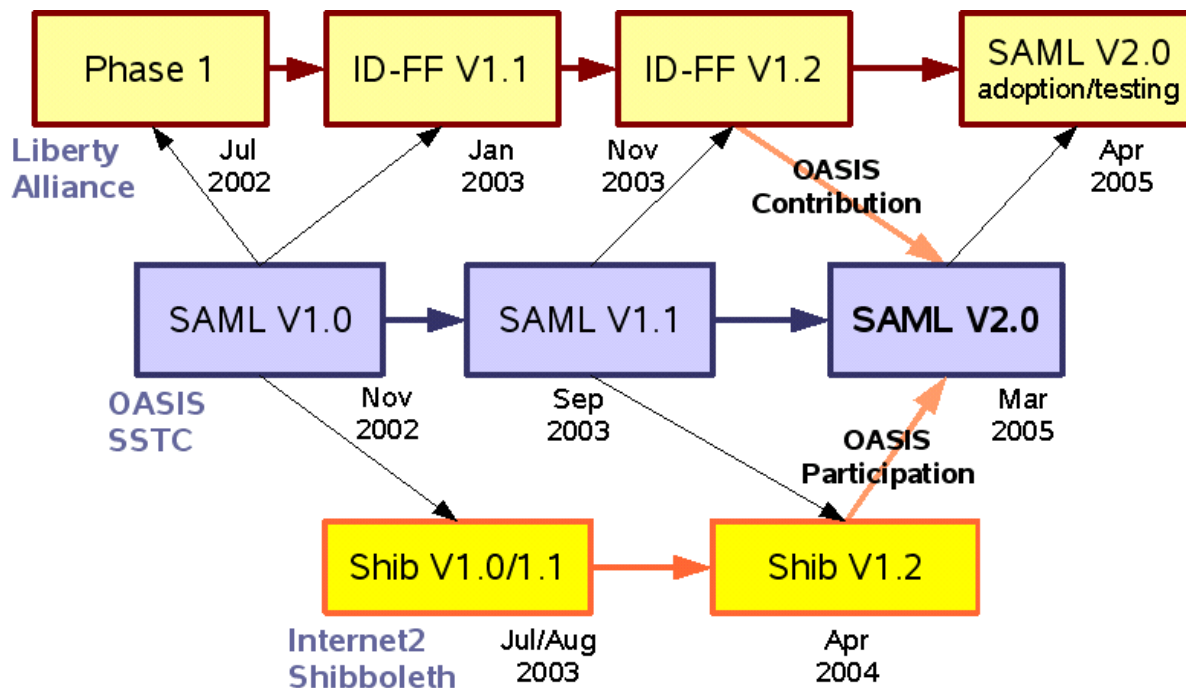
Phase 1

ID-FF V1.1

ID-FF V1.2

SAML V2.0
adoption/testing

Liberty
Alliance

Jul
2002

Jan
2003

Nov
2003

OASIS
Contribution

Apr
2005

SAML V1.0

SAML V1.1

SAML V2.0

OASIS
SSTC

Nov
2002

Sep
2003

Mar
2005

OASIS
Participation

Shib V1.0/1.1

Shib V1.2

Internet2
Shibboleth

Jul/Aug
2003

Apr
2004